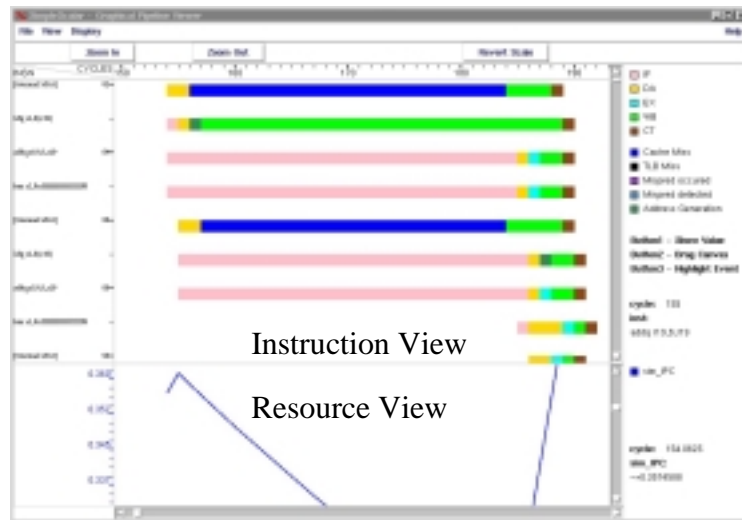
SimpleScalar - Graphical Pipeline Viewer

File View Display

Help

Zoom In

Zoom Out

Revert Scale

CYCLES

160

170

180

190

IF

DA

EX

WB

CT

Cache Miss

TLB Miss

Mispred occured

Mispred detected

Address Generation

Button1 : Show Value

Button2 : Drag Canvas

Button3 : Highlight Event

cycle: 155

Instruction View

Resource View

sim_IPC

cycle: 154.5825

sim_IPC

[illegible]